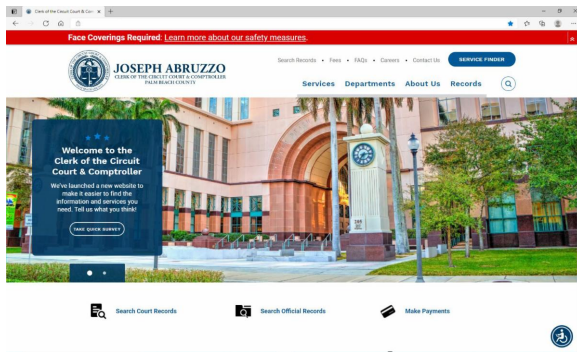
Clerk of the Circuit Court & Com ×

Face Coverings Required: Learn more about our safety measures.

JOSEPH ABRUZZO
CLERK OF THE CIRCUIT COURT & COMPTROLLER
PALM BEACH COUNTY

Search Records • Fees • FAQs • Careers • Contact Us

SERVICE FINDER

Services Departments About Us Records

Welcome to the Clerk of the Circuit Court & Comptroller

We've launched a new website to make it easier to find the information and services you need. Tell us what you think!

TAKE QUICK SURVEY

Search Court Records

Search Official Records

Make Payments